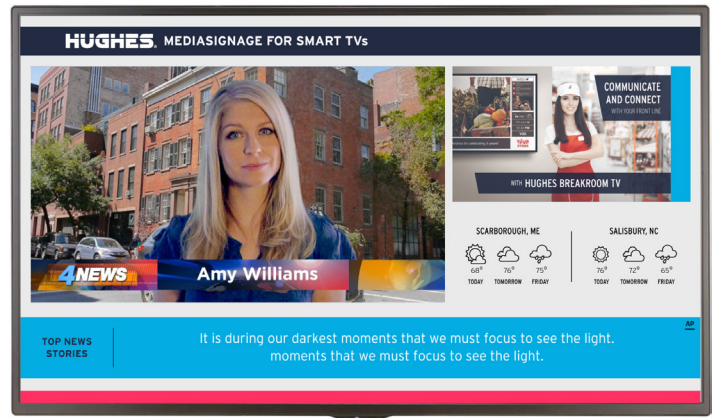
HUGHES. MEDIASIGNAGE FOR SMART TVs

4NEWS Amy Williams

COMMUNICATE AND CONNECT WITH YOUR FRONT LINE

WITH HUGHES BREAKROOM TV

SCARBOROUGH, ME

68° TODAY
76° TOMORROW
75° FRIDAY

SALISBURY, NC

76° TODAY
72° TOMORROW
65° FRIDAY

TOP NEWS STORIES

It is during our darkest moments that we must focus to see the light. moments that we must focus to see the light.

AP